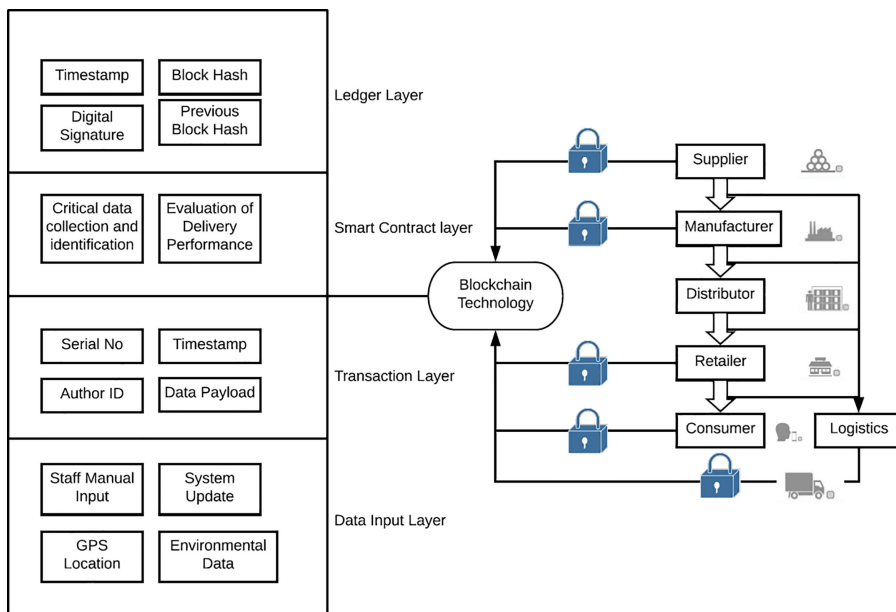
Timestamp

Block Hash

Digital Signature

Previous Block Hash

Ledger Layer

Critical data collection and identification

Evaluation of Delivery Performance

Smart Contract layer

Serial No

Timestamp

Author ID

Data Payload

Transaction Layer

Staff Manual Input

System Update

GPS Location

Environmental Data

Data Input Layer

Blockchain Technology

Supplier

Manufacturer

Distributor

Retailer

Consumer

Logistics